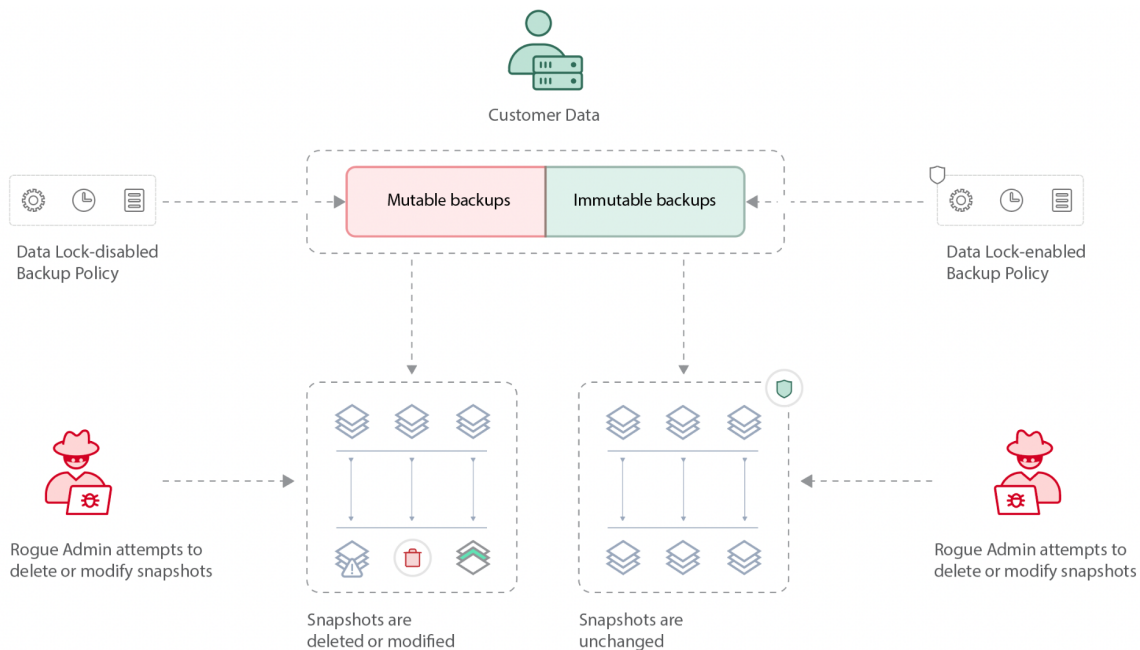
Customer Data

Data Lock-disabled Backup Policy

Mutable backups

Immutable backups

Data Lock-enabled Backup Policy

Rogue Admin attempts to delete or modify snapshots

Snapshots are deleted or modified

Snapshots are unchanged

Rogue Admin attempts to delete or modify snapshots